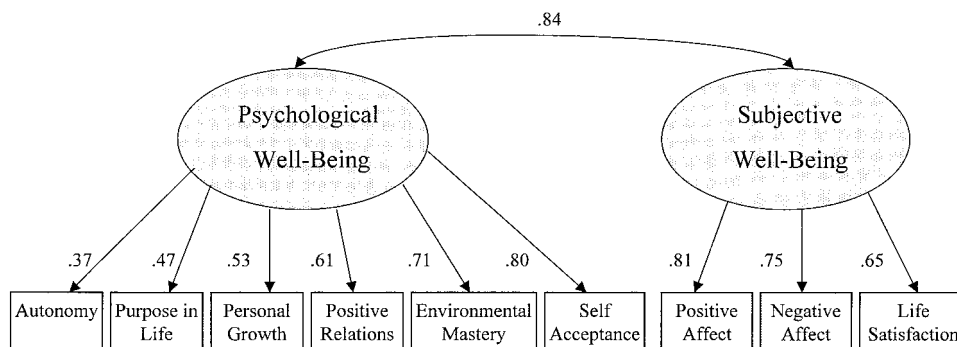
.84

Psychological Well-Being

Subjective Well-Being

.37

.47

.53

.61

.71

.80

.81

.75

.65

Autonomy

Purpose in Life

Personal Growth

Positive Relations

Environmental Mastery

Self Acceptance

Positive Affect

Negative Affect

Life Satisfaction